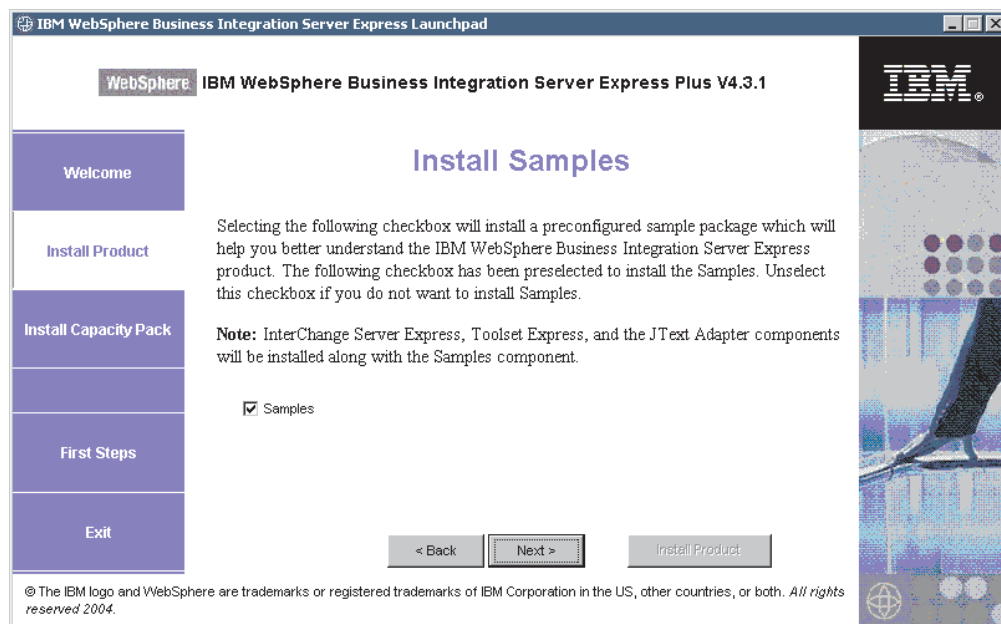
IBM WebSphere Business Integration Server Express Launchpad

WebSphere IBM WebSphere Business Integration Server Express Plus V4.3.1

IBM

Welcome

Install Product

Install Capacity Pack

First Steps

Exit

Install Samples

Selecting the following checkbox will install a preconfigured sample package which will help you better understand the IBM WebSphere Business Integration Server Express product. The following checkbox has been preselected to install the Samples. Unselect this checkbox if you do not want to install Samples.

**Note:** InterChange Server Express, Toolset Express, and the JText Adapter components will be installed along with the Samples component.

☑ Samples

< Back

Next >

Install Product

© The IBM logo and WebSphere are trademarks or registered trademarks of IBM Corporation in the US, other countries, or both. *All rights reserved 2004.*